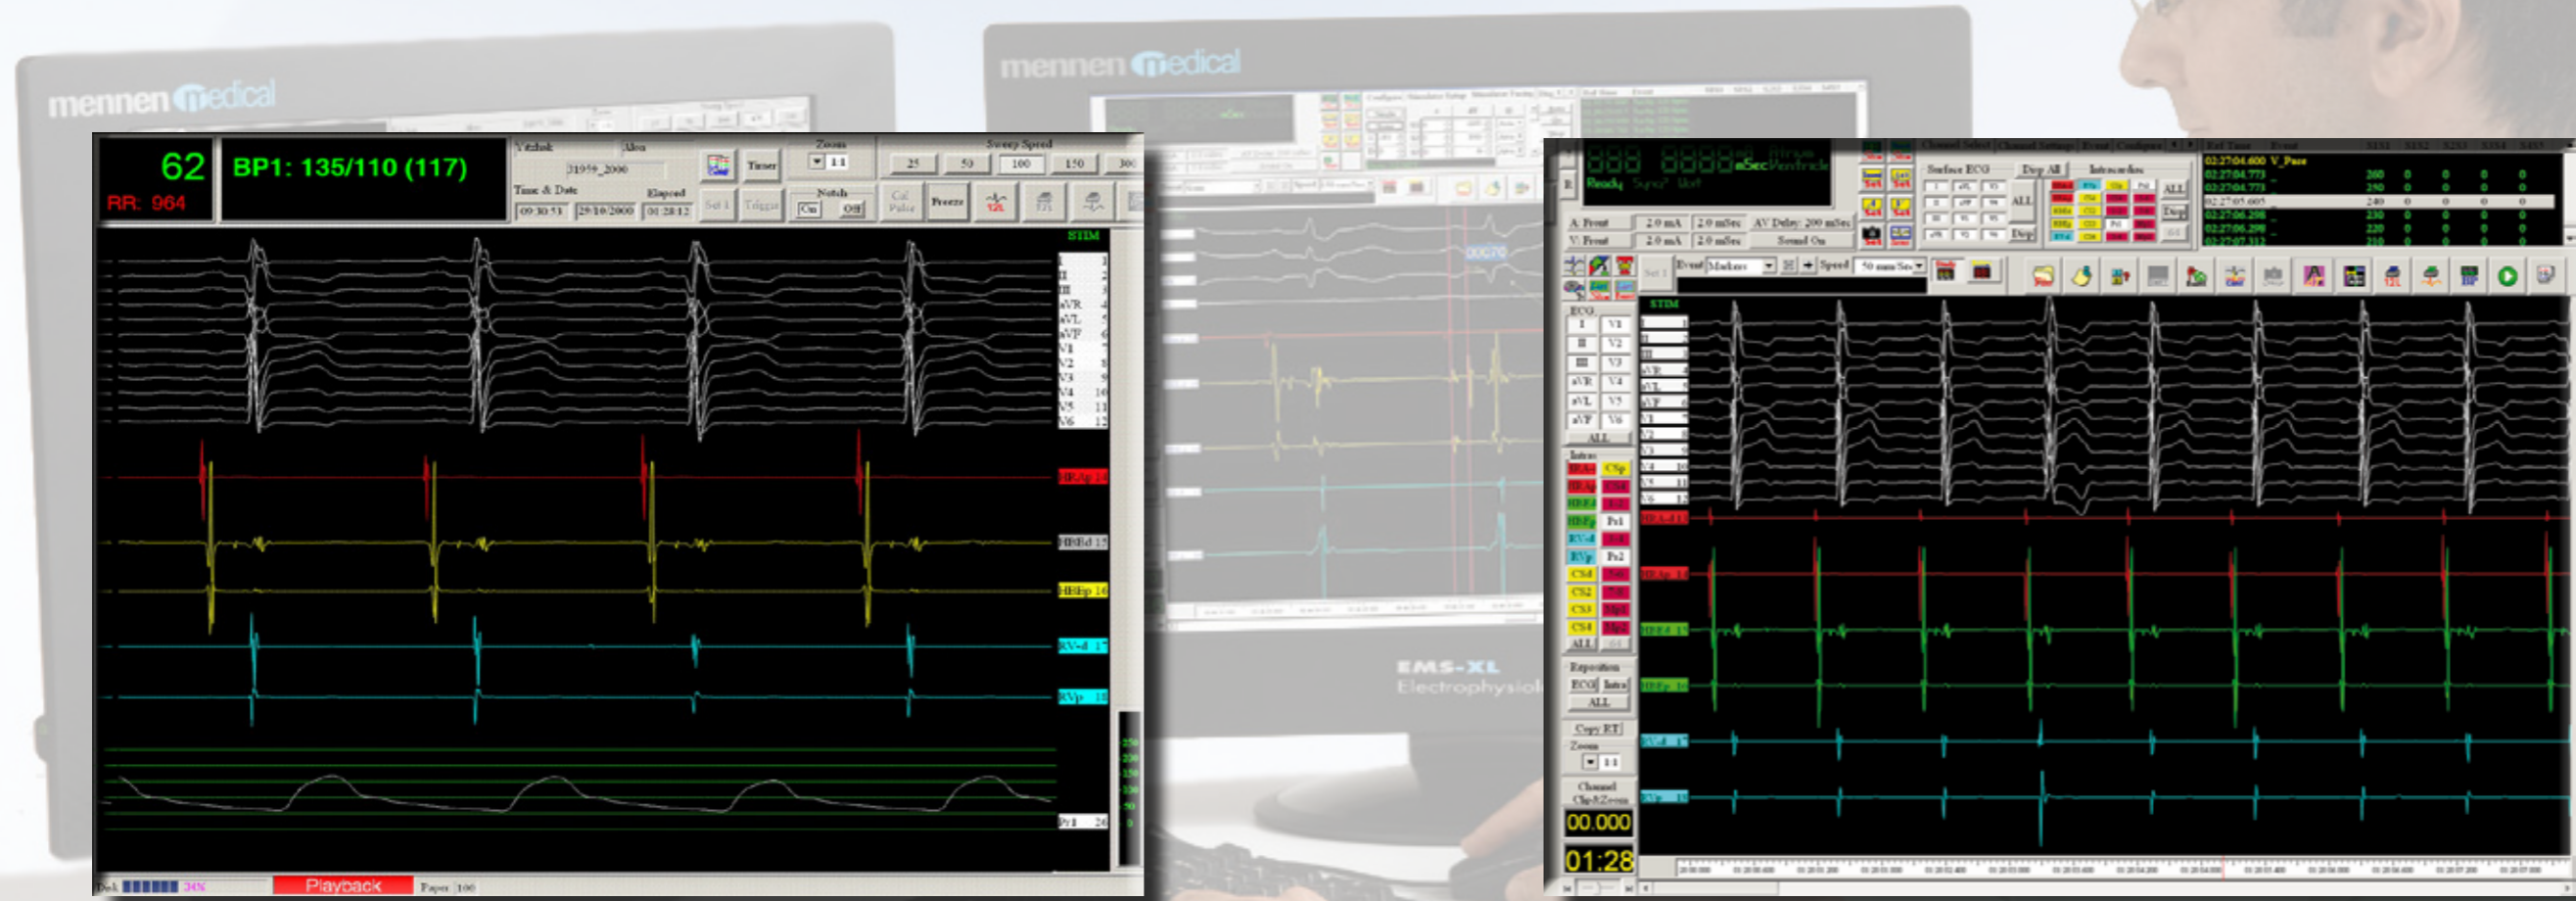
mennen medical

mennen medical

62
RR: 964

BP1: 135/110 (117)

Zoom
Sweep Speed
25 50 100 150 300
Time & Date
Elapsed
Notch
On Off
Freeze

STIM
I
II
III
aVR
aVL
aVF
V1
V2
V3
V4
V5
V6

HRAp
HBEd
HBEp
RV-d
RVp
Pr1

Playback
Paper 100

EMS-XL
Electrophysiol

Ready
STIM
ECG
I V1
II V2
III V3
aVR V4
aVL V5
aVF V6
ALL
Surface ECG
Intracardiac
ALL
Event
Speed
Copy RT
Zoom
Channel
00.000
01:28